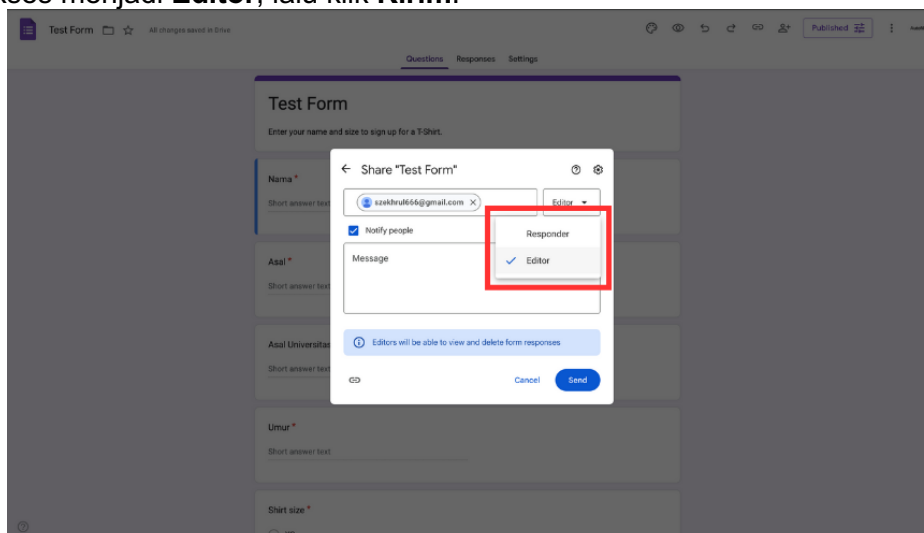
akses menjadi **Editor**, lalu klik **Kirim**.

Test Form All changes saved in Drive

Published

Questions Responses Settings

Test Form

Enter your name and size to sign up for a T-Shirt.

Nama *

Short answer text

Asal *

Short answer text

Asal Universitas

Short answer text

Umur *

Short answer text

Shirt size *

Share "Test Form"

szekhrul666@gmail.com

Editor

Notify people

Responder

Editor

Message

Editors will be able to view and delete form responses

Cancel Send